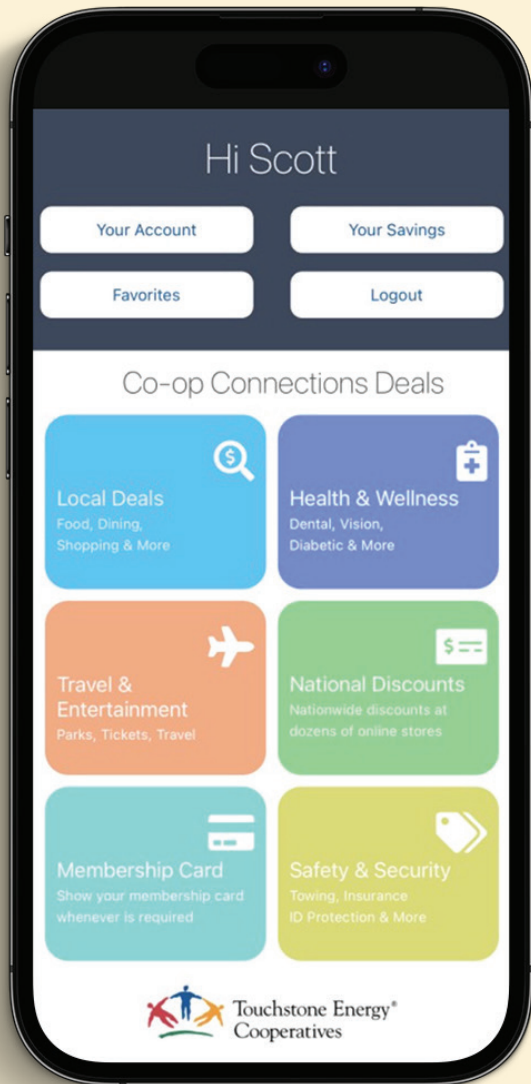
Hi Scott

Your Account

Your Savings

Favorites

Logout

Co-op Connections Deals

Local Deals
Food, Dining, Shopping & More

Health & Wellness
Dental, Vision, Diabetic & More

Travel & Entertainment
Parks, Tickets, Travel

National Discounts
Nationwide discounts at dozens of online stores

Membership Card
Show your membership card whenever is required

Safety & Security
Towing, Insurance ID Protection & More

Touchstone Energy® Cooperatives